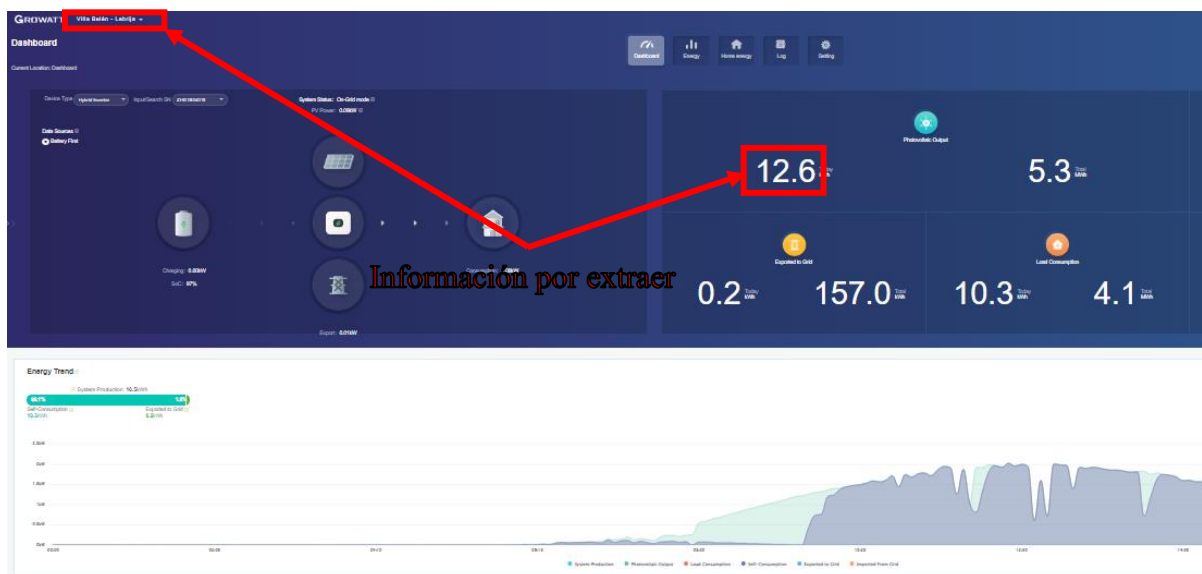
GROWATT Villa Belén - Lebrija

Dashboard

Current Location: Dashboard

Dashboard Energy Home energy Log Setting

Device Type: Hybrid Inverter Input/Search SN: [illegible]

System Status: On-Grid mode
PV Power: 0.06kW

Data Sources:
Battery First

Charging: 0.00kW
SoC: 97%

Export: 0.01kW

Información por extraer

Photovoltaic Output

12.6 Today kWh

5.3 Total MWh

Exported to Grid

0.2 Today kWh

157.0 Total kWh

Load Consumption

10.3 Today kWh

4.1 Total MWh

Energy Trend

System Production: 16.3kWh

98.1% 1.9%

Self-Consumption 10.3kWh

Exported to Grid 0.2kWh

2.0kW
1.5kW
1.0kW
0.5kW
0kW

00:00 02:00 04:00 06:00 08:00 10:00 12:00 14:00

System Production Photovoltaic Output Load Consumption Self-Consumption Exported to Grid Imported From Grid